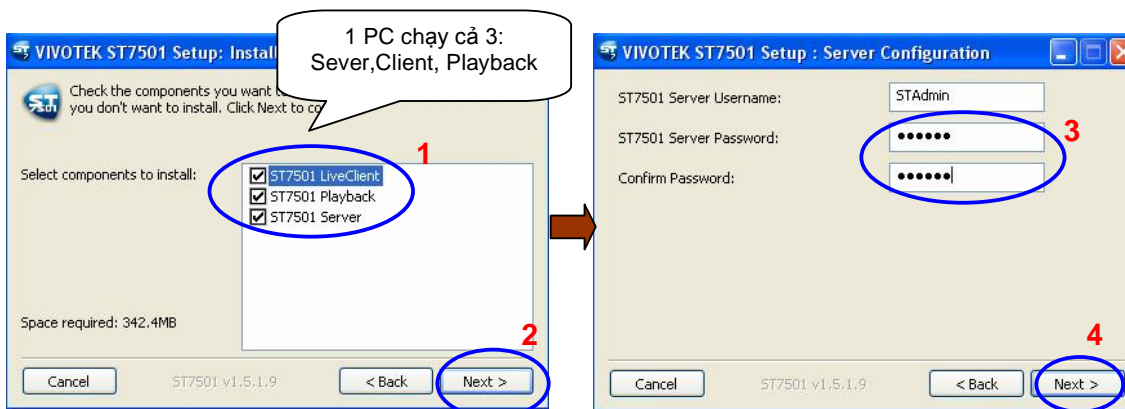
VIVOTEK ST7501 Setup: Install

1 PC chạy cả 3: Sever,Client, Playback

Check the components you want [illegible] you don't want to install. Click Next to co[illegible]

Select components to install:

1

ST7501 LiveClient
ST7501 Playback
ST7501 Server

Space required: 342.4MB

2

Cancel

ST7501 v1.5.1.9

< Back

Next >

VIVOTEK ST7501 Setup : Server Configuration

ST7501 Server Username:

STAdmin

ST7501 Server Password:

••••••

3

Confirm Password:

••••••

4

Cancel

ST7501 v1.5.1.9

< Back

Next >